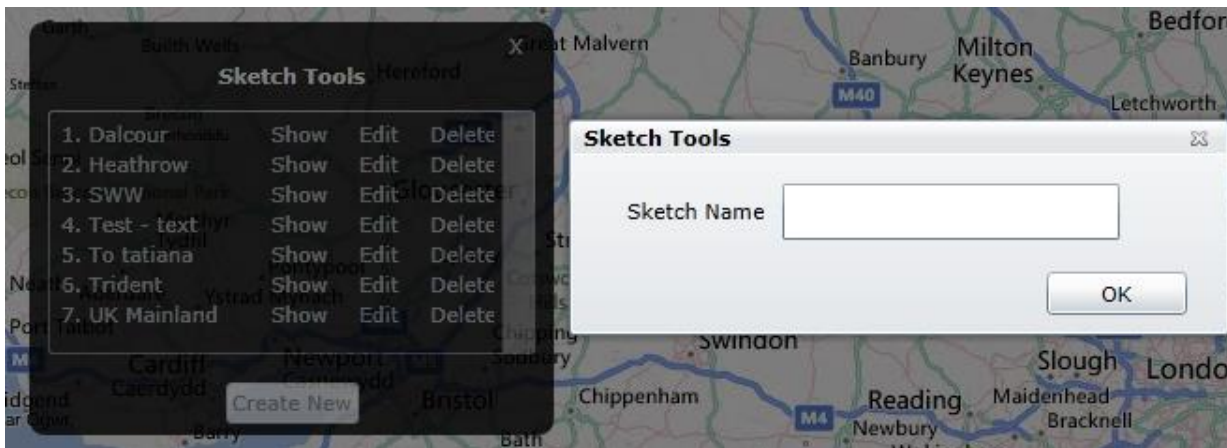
Sketch Tools

X

1. Dalcour Show Edit Delete
2. Heathrow Show Edit Delete
3. SWW Show Edit Delete
4. Test - text Show Edit Delete
5. To tatiana Show Edit Delete
6. Trident Show Edit Delete
7. UK Mainland Show Edit Delete

Create New

Sketch Tools

Sketch Name

OK

Great Malvern
Banbury
Milton Keynes
Bedford
Letchworth
M40
Hereford
Builth Wells
Cardiff
Caerdydd
Newport
Bristol
Chippenham
Swindon
Reading
Newbury
Slough
Maidenhead
Bracknell
London
M4
Bath
Barry
Port Talbot